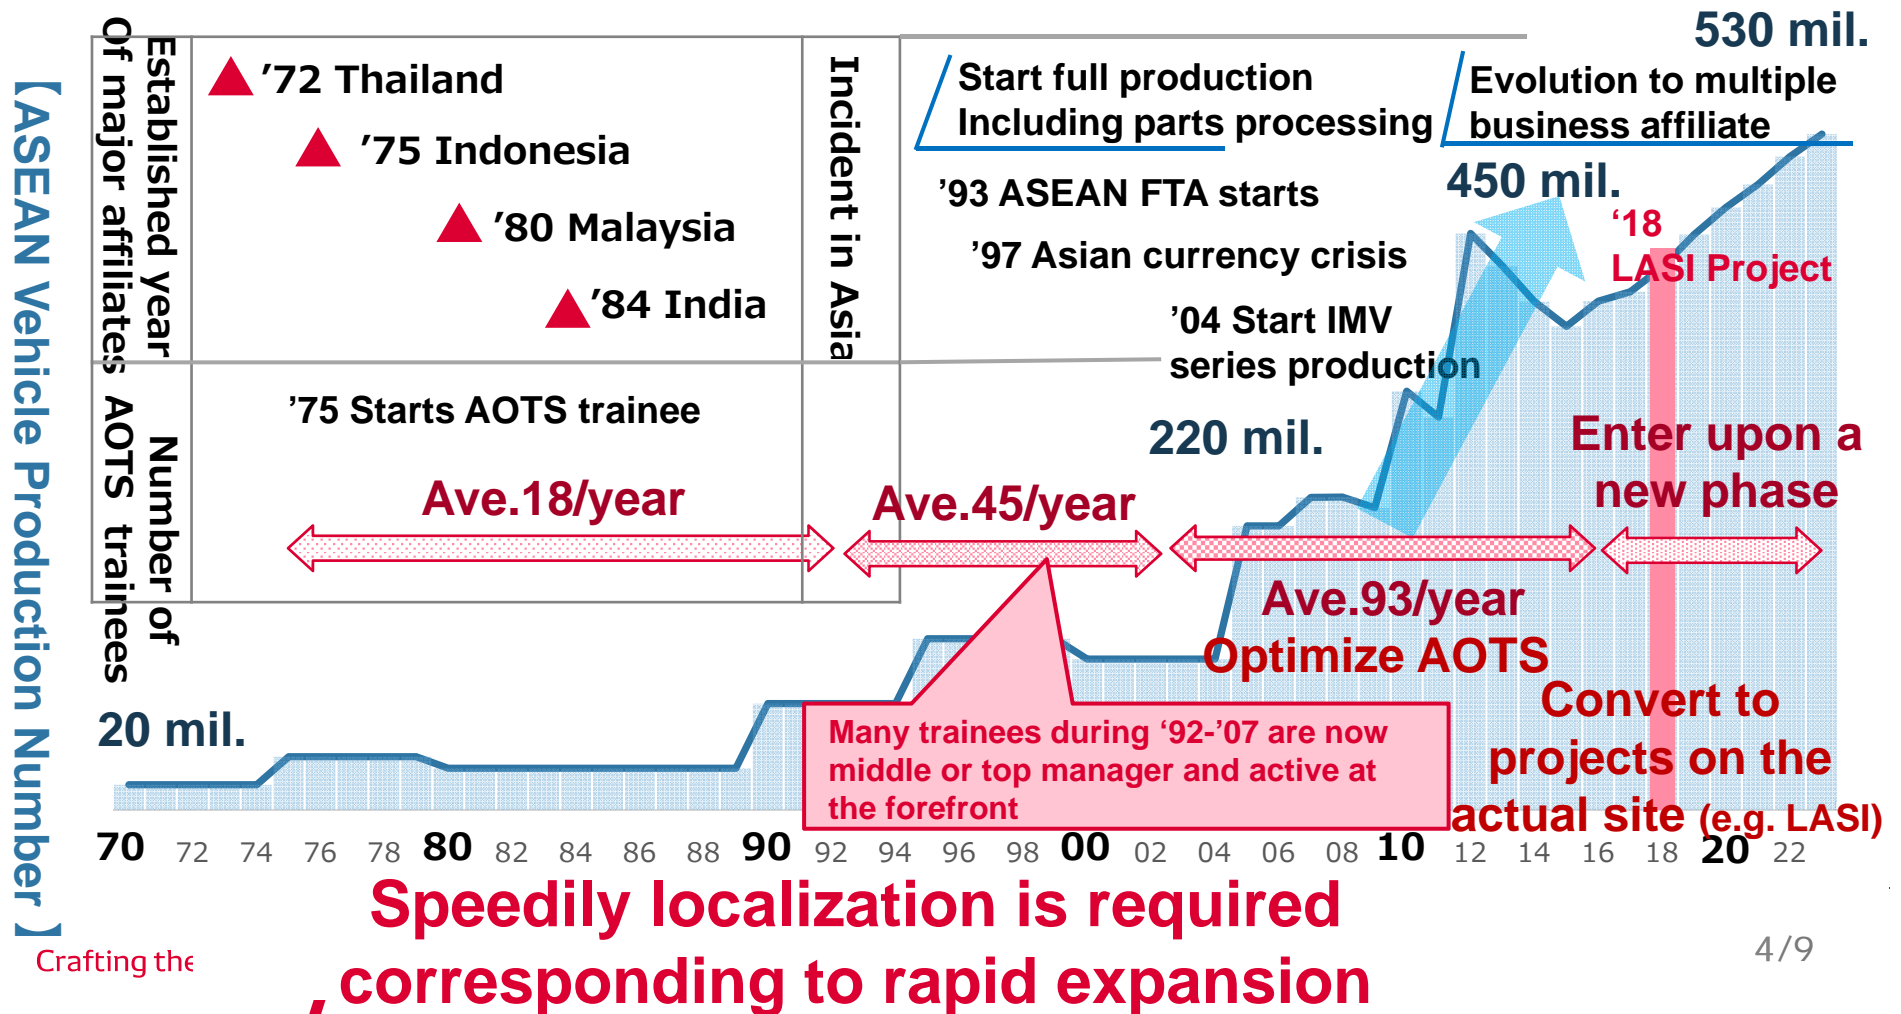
【ASEAN Vehicle Production Number】

Established year Of major affiliates

▲ '72 Thailand
▲ '75 Indonesia
▲ '80 Malaysia
▲ '84 India

Incident in Asia

Start full production Including parts processing

Evolution to multiple business affiliate

530 mil.

'93 ASEAN FTA starts

'97 Asian currency crisis

450 mil.

'18 LASI Project

'04 Start IMV series production

Number of AOTS trainees

'75 Starts AOTS trainee

Ave.18/year

Ave.45/year

220 mil.

Enter upon a new phase

Ave.93/year

Optimize AOTS

Convert to projects on the actual site (e.g. LASI)

20 mil.

Many trainees during '92-'07 are now middle or top manager and active at the forefront

70 72 74 76 78 80 82 84 86 88 90 92 94 96 98 00 02 04 06 08 10 12 14 16 18 20 22

Speedily localization is required , corresponding to rapid expansion

Crafting the

4/9